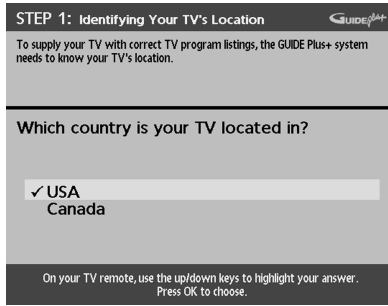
STEP 1: Identifying Your TV's Location

GUIDE Plus+

To supply your TV with correct TV program listings, the GUIDE Plus+ system needs to know your TV's location.

Which country is your TV located in?

✓ USA
Canada

On your TV remote, use the up/down keys to highlight your answer. Press OK to choose.